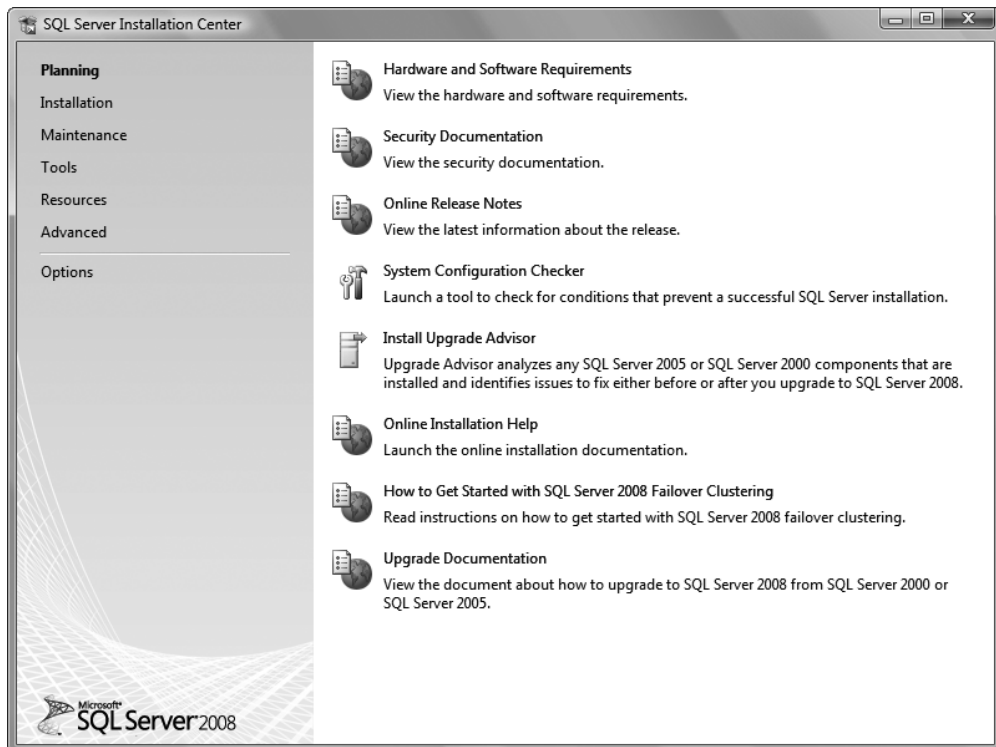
SQL Server Installation Center

Planning
Installation
Maintenance
Tools
Resources
Advanced
Options

Hardware and Software Requirements
View the hardware and software requirements.

Security Documentation
View the security documentation.

Online Release Notes
View the latest information about the release.

System Configuration Checker
Launch a tool to check for conditions that prevent a successful SQL Server installation.

Install Upgrade Advisor
Upgrade Advisor analyzes any SQL Server 2005 or SQL Server 2000 components that are installed and identifies issues to fix either before or after you upgrade to SQL Server 2008.

Online Installation Help
Launch the online installation documentation.

How to Get Started with SQL Server 2008 Failover Clustering
Read instructions on how to get started with SQL Server 2008 failover clustering.

Upgrade Documentation
View the document about how to upgrade to SQL Server 2008 from SQL Server 2000 or SQL Server 2005.

Microsoft® SQL Server 2008